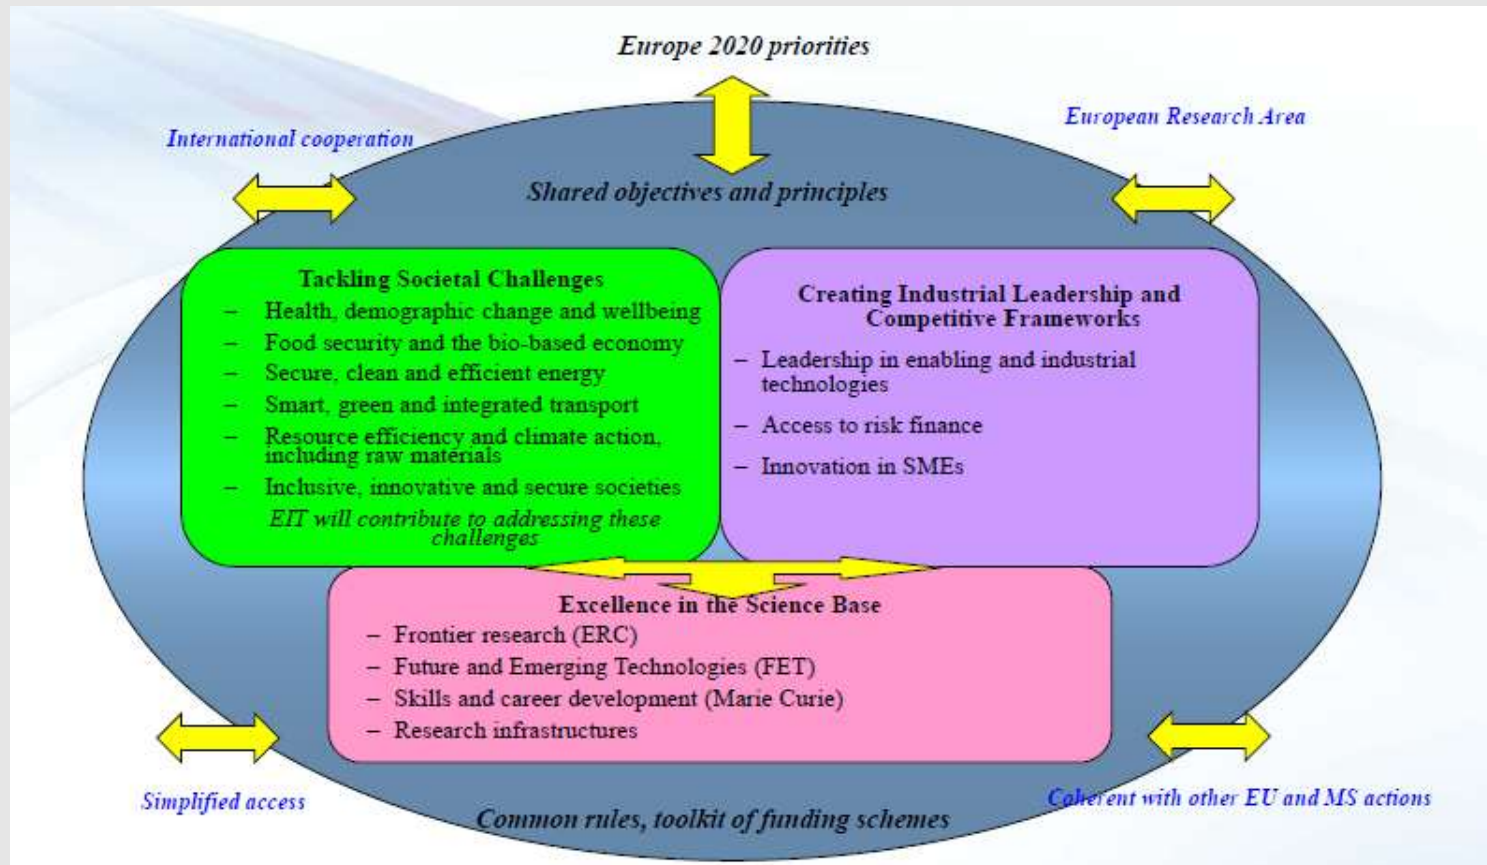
Europe 2020 priorities

International cooperation

European Research Area

Shared objectives and principles

Tackling Societal Challenges
– Health, demographic change and wellbeing
– Food security and the bio-based economy
– Secure, clean and efficient energy
– Smart, green and integrated transport
– Resource efficiency and climate action, including raw materials
– Inclusive, innovative and secure societies
EIT will contribute to addressing these challenges

Creating Industrial Leadership and Competitive Frameworks
– Leadership in enabling and industrial technologies
– Access to risk finance
– Innovation in SMEs

Excellence in the Science Base
– Frontier research (ERC)
– Future and Emerging Technologies (FET)
– Skills and career development (Marie Curie)
– Research infrastructures

Simplified access

Coherent with other EU and MS actions

Common rules, toolkit of funding schemes